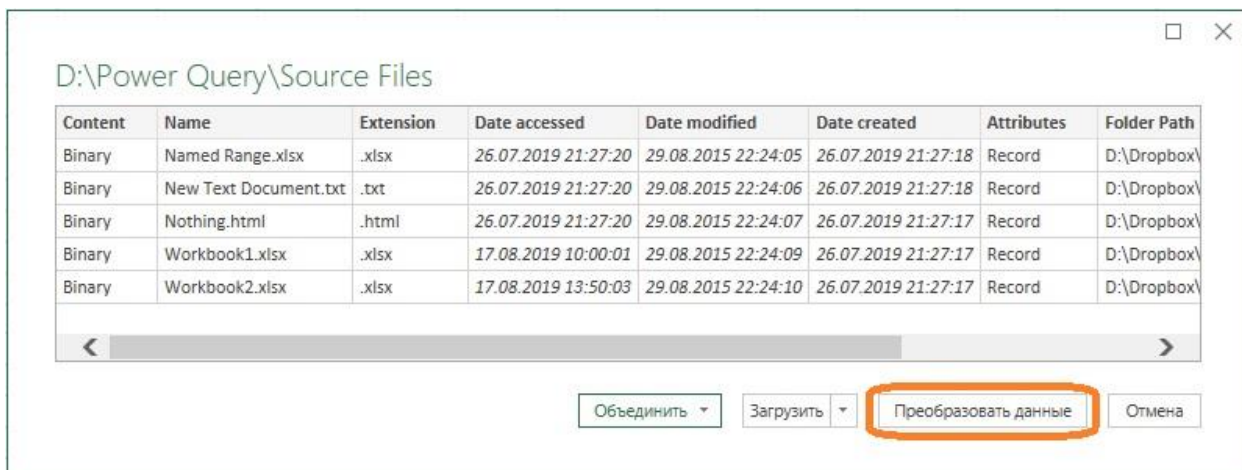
D:\Power Query\Source Files

| Content | Name | Extension | Date accessed | Date modified | Date created | Attributes | Folder Path |
|---|---|---|---|---|---|---|---|
| Binary | Named Range.xlsx | .xlsx | 26.07.2019 21:27:20 | 29.08.2015 22:24:05 | 26.07.2019 21:27:18 | Record | D:\Dropbox\ |
| Binary | New Text Document.txt | .txt | 26.07.2019 21:27:20 | 29.08.2015 22:24:06 | 26.07.2019 21:27:18 | Record | D:\Dropbox\ |
| Binary | Nothing.html | .html | 26.07.2019 21:27:20 | 29.08.2015 22:24:07 | 26.07.2019 21:27:17 | Record | D:\Dropbox\ |
| Binary | Workbook1.xlsx | .xlsx | 17.08.2019 10:00:01 | 29.08.2015 22:24:09 | 26.07.2019 21:27:17 | Record | D:\Dropbox\ |
| Binary | Workbook2.xlsx | .xlsx | 17.08.2019 13:50:03 | 29.08.2015 22:24:10 | 26.07.2019 21:27:17 | Record | D:\Dropbox\ |

Объединить ▼ Загрузить ▼ Преобразовать данные Отмена